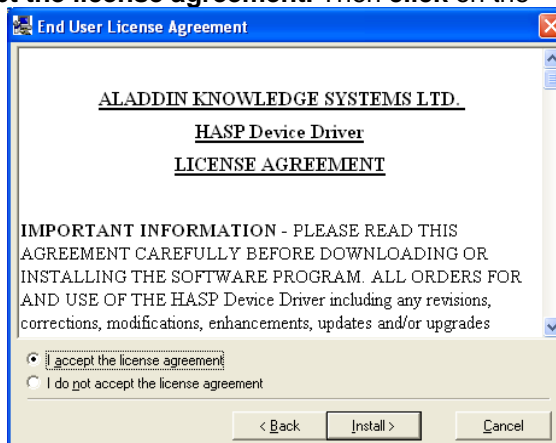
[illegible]t the license agreement. Then click on the

End User License Agreement

ALADDIN KNOWLEDGE SYSTEMS LTD.

HASP Device Driver

LICENSE AGREEMENT

IMPORTANT INFORMATION - PLEASE READ THIS AGREEMENT CAREFULLY BEFORE DOWNLOADING OR INSTALLING THE SOFTWARE PROGRAM. ALL ORDERS FOR AND USE OF THE HASP Device Driver including any revisions, corrections, modifications, enhancements, updates and/or upgrades

I accept the license agreement

I do not accept the license agreement

< Back

Install >

Cancel